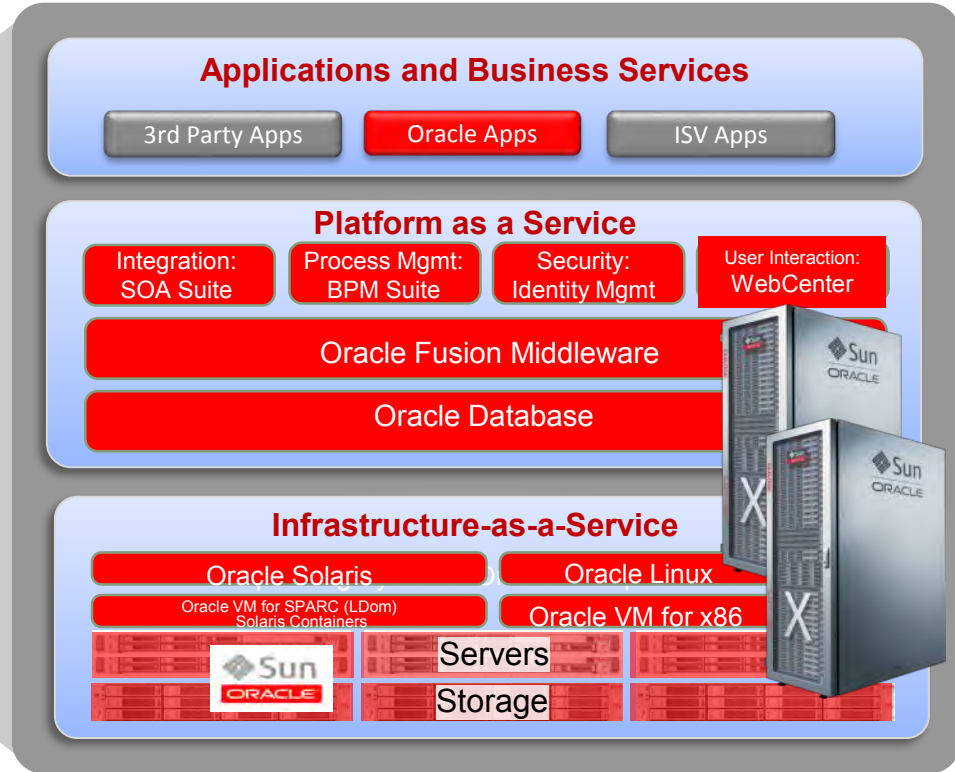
Applications and Business Services

3rd Party Apps

Oracle Apps

ISV Apps

Platform as a Service

Integration: SOA Suite

Process Mgmt: BPM Suite

Security: Identity Mgmt

User Interaction: WebCenter

Oracle Fusion Middleware

Oracle Database

Sun ORACLE

X

Sun ORACLE

X

Infrastructure-as-a-Service

Oracle Solaris

Oracle Linux

Oracle VM for SPARC (LDom) Solaris Containers

Oracle VM for x86

Sun ORACLE

Servers

Storage